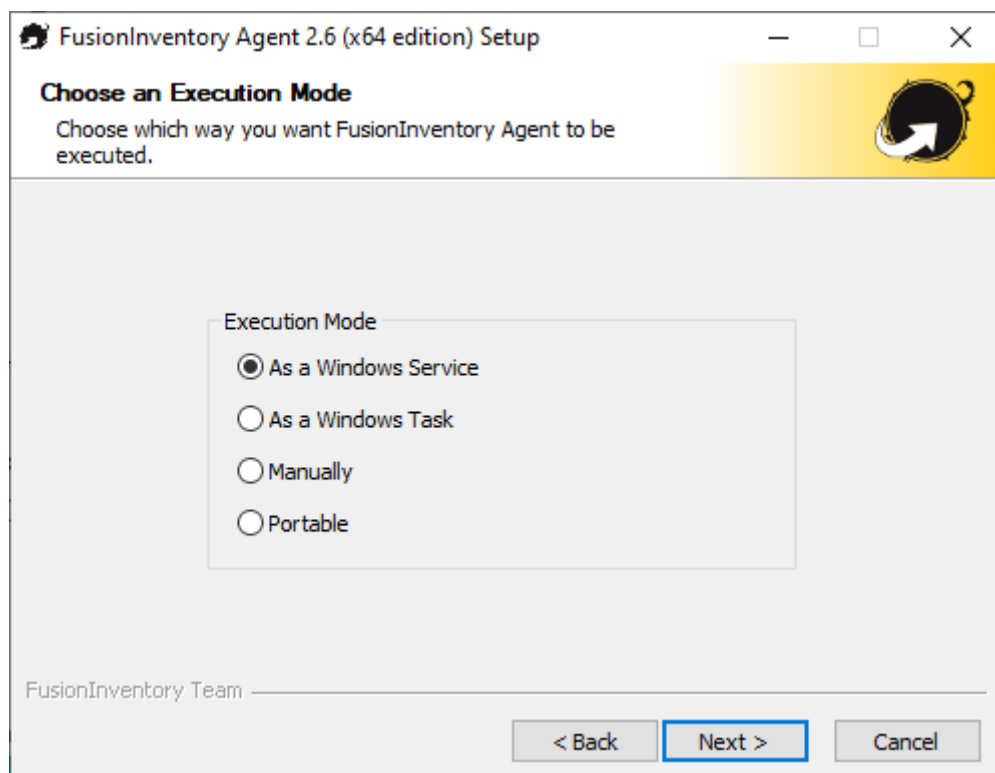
FusionInventory Agent 2.6 (x64 edition) Setup

Choose an Execution Mode

Choose which way you want FusionInventory Agent to be executed.

Execution Mode

As a Windows Service

As a Windows Task

Manually

Portable

FusionInventory Team

< Back

Next >

Cancel